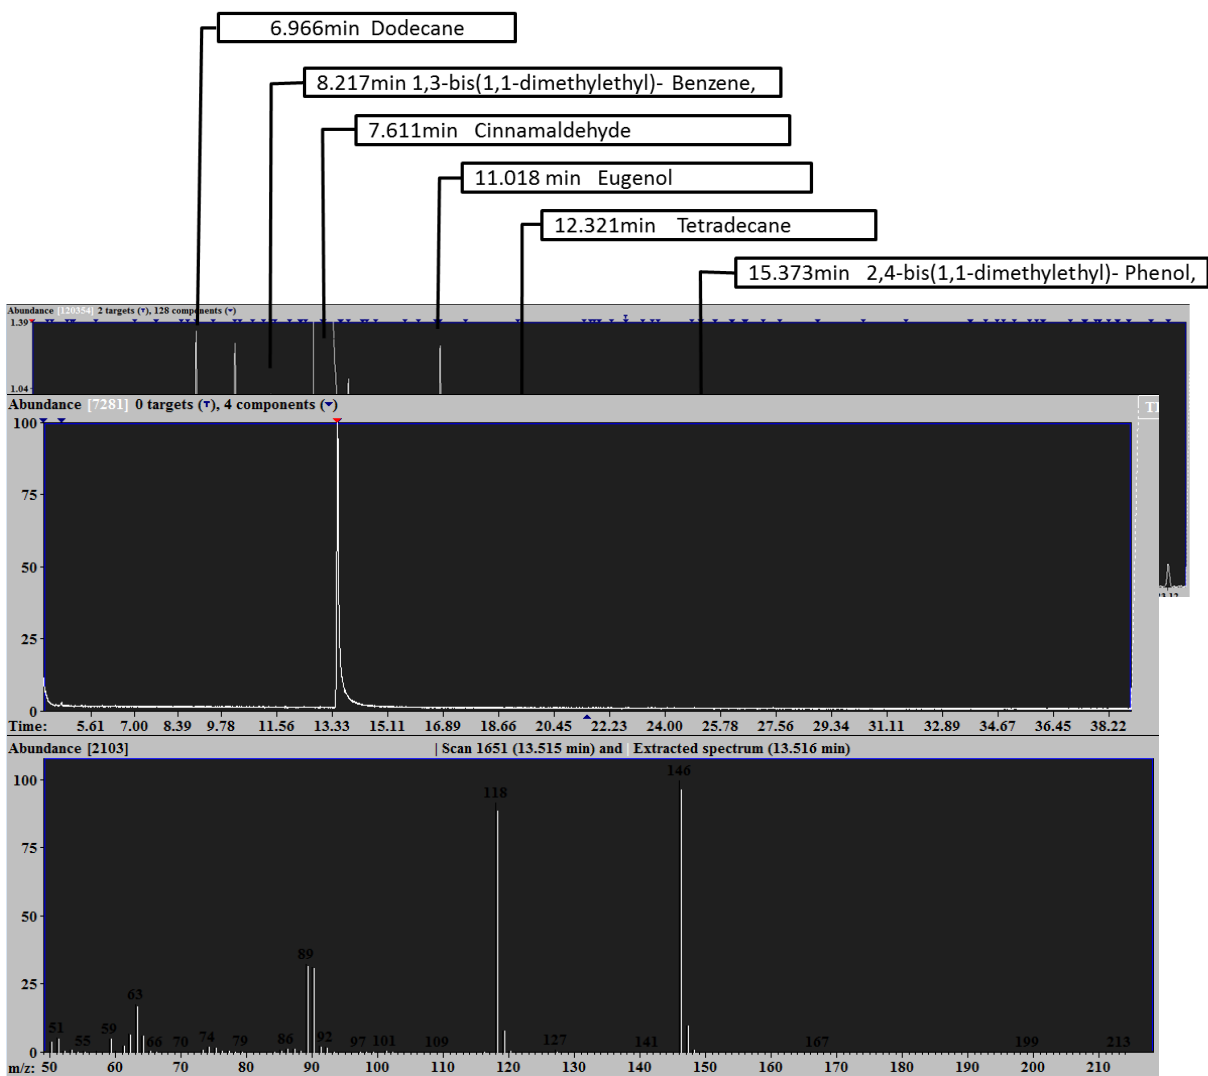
6.966min Dodecane

8.217min 1,3-bis(1,1-dimethylethyl)- Benzene,

7.611min Cinnamaldehyde

11.018 min Eugenol

12.321min Tetradecane

15.373min 2,4-bis(1,1-dimethylethyl)- Phenol,

Abundance [120354] 2 targets (▾), 128 components (▾)
1.39
1.04

Abundance [7281] 0 targets (▾), 4 components (▾)
100
75
50
25
0
Time: 5.61 7.00 8.39 9.78 11.56 13.33 15.11 16.89 18.66 20.45 22.23 24.00 25.78 27.56 29.34 31.11 32.89 34.67 36.45 38.22

Abundance [2103] | Scan 1651 (13.515 min) and Extracted spectrum (13.516 min)
100
75
50
25
0
118
146
89
63
51 55 59 66 70 74 79 86 92 97 101 109 127 141 167 199 213
m/z: 50 60 70 80 90 100 110 120 130 140 150 160 170 180 190 200 210